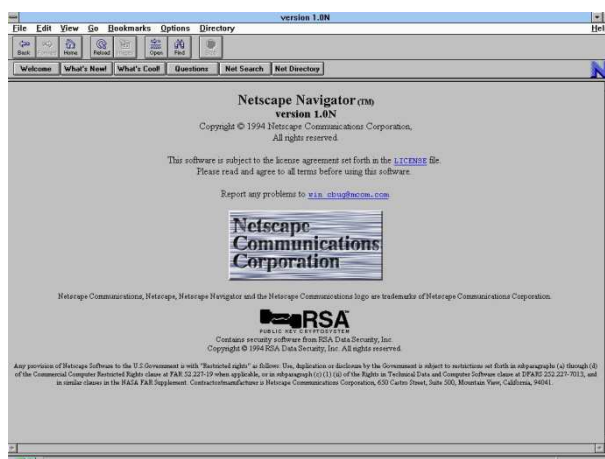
version 1.0N

File Edit View Go Bookmarks Options Directory Help

Back Forward Home Reload Images Open Find Stop

Welcome What's New! What's Cool! Questions Net Search Net Directory

Netscape Navigator (TM)
version 1.0N
Copyright © 1994 Netscape Communications Corporation,
All rights reserved.

This software is subject to the license agreement set forth in the LICENSE file.
Please read and agree to all terms before using this software.

Report any problems to win_cbug@mcom.com

Netscape Communications Corporation

Netscape Communications, Netscape, Netscape Navigator and the Netscape Communications logo are trademarks of Netscape Communications Corporation.

RSA
PUBLIC KEY CRYPTOSYSTEM
Contains security software from RSA Data Security, Inc.
Copyright © 1994 RSA Data Security, Inc. All rights reserved.

Any provision of Netscape Software to the U.S Government is with "Restricted rights" as follows: Use, duplication or disclosure by the Government is subject to restrictions set forth in subparagraphs (a) through (d) of the Commercial Computer Restricted Rights clause at FAR 52.227-19 when applicable, or in subparagraph (c) (1) (ii) of the Rights in Technical Data and Computer Software clause at DFARS 252.227-7013, and in similar clauses in the NASA FAR Supplement. Contractor/manufacturer is Netscape Communications Corporation, 650 Castro Street, Suite 500, Mountain View, California, 94041.